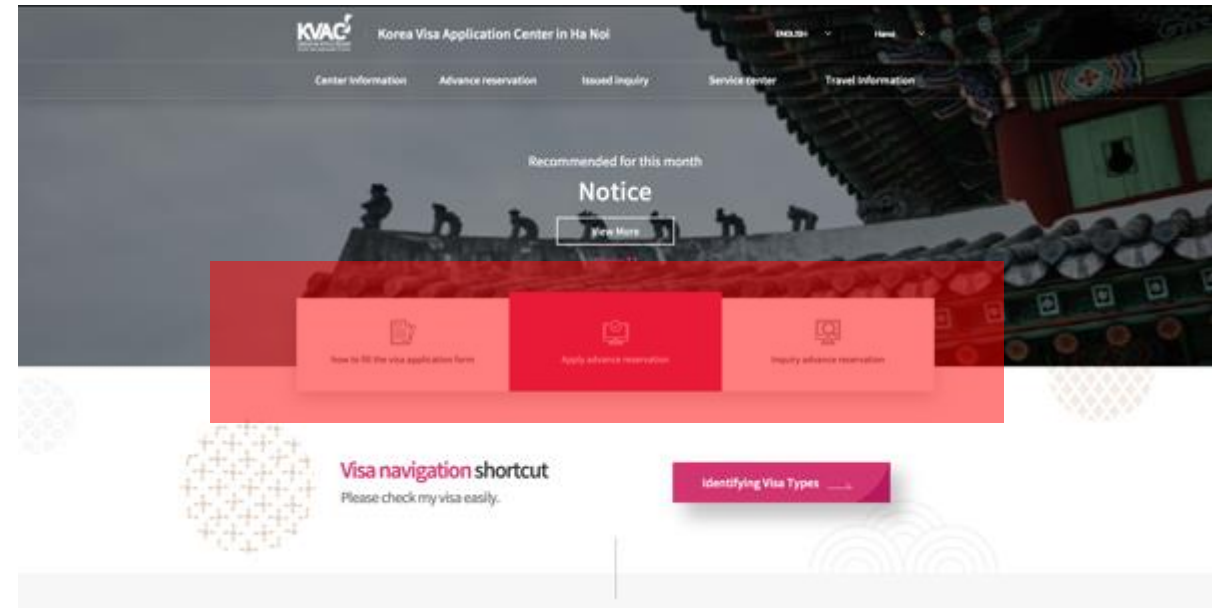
KVAC Korea Visa Application Center in Ha Noi

ENGLISH Hanoi

Center Information Advance reservation Issued inquiry Service center Travel Information

Recommended for this month

Notice

View More

How to fill the visa application form

Apply advance reservation

Inquiry advance reservation

Visa navigation shortcut

Please check my visa easily.

Identifying Visa Types